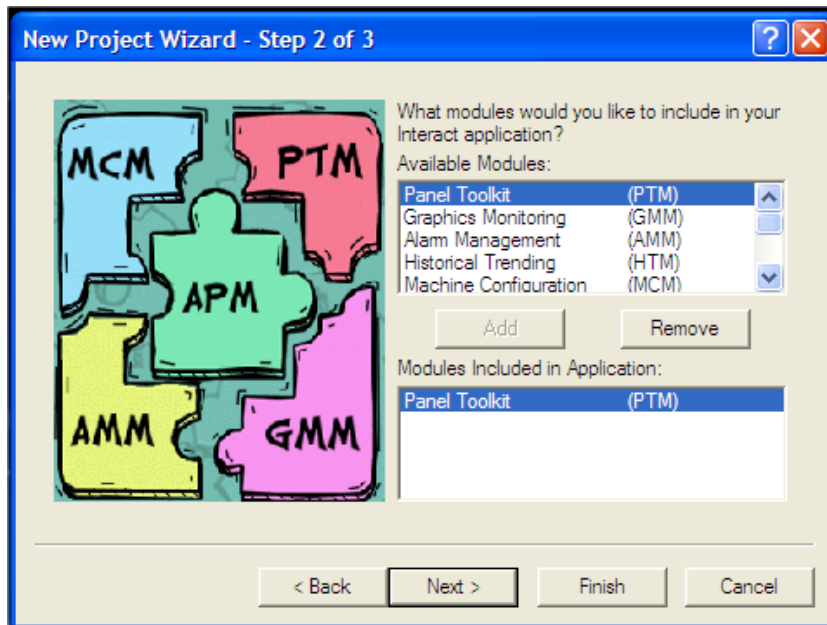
New Project Wizard - Step 2 of 3

?

MCM
PTM
APM
AMM
GMM

What modules would you like to include in your Interact application?

Available Modules:

| | |
|---|---|
| Panel Toolkit | (PTM) |
| Graphics Monitoring | (GMM) |
| Alarm Management | (AMM) |
| Historical Trending | (HTM) |
| Machine Configuration | (MCM) |

Add
Remove

Modules Included in Application:

| | |
|---|---|
| Panel Toolkit | (PTM) |

< Back
Next >
Finish
Cancel